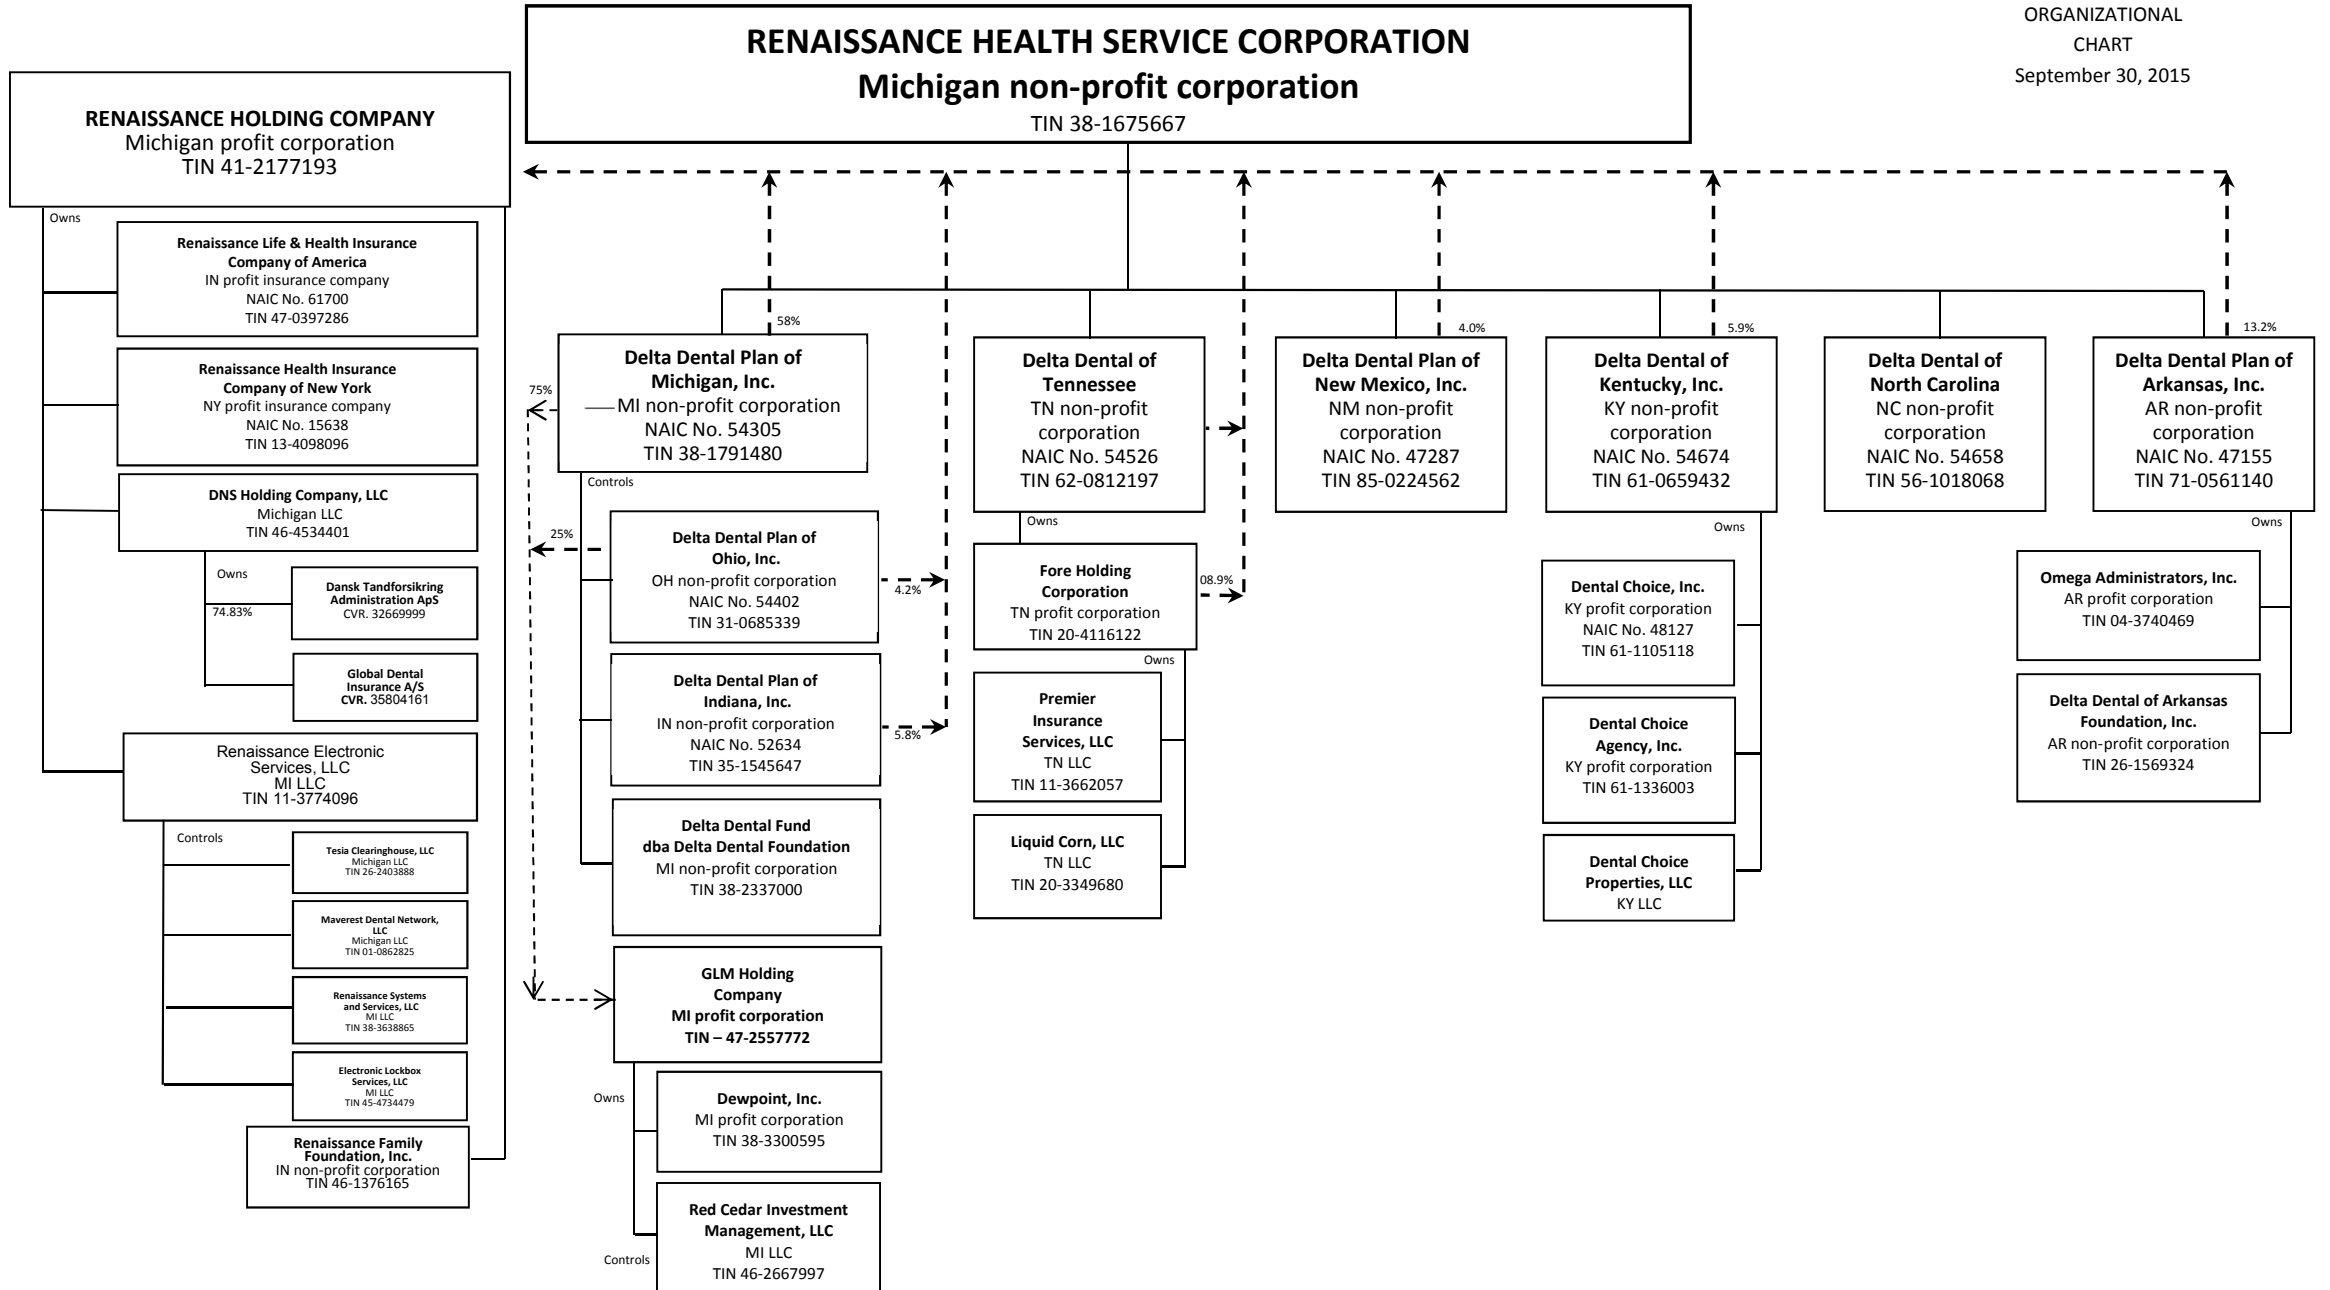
ORGANIZATIONAL CHART
September 30, 2015

RENAISSANCE HEALTH SERVICE CORPORATION
Michigan non-profit corporation
TIN 38-1675667

RENAISSANCE HOLDING COMPANY
Michigan profit corporation
TIN 41-2177193

Owns

Renaissance Life & Health Insurance Company of America
IN profit insurance company
NAIC No. 61700
TIN 47-0397286

Renaissance Health Insurance Company of New York
NY profit insurance company
NAIC No. 15638
TIN 13-4098096

DNS Holding Company, LLC
Michigan LLC
TIN 46-4534401

Owns
74.83%

Dansk Tandforsikring Administration ApS
CVR. 32669999

Global Dental Insurance A/S
CVR. 35804161

Renaissance Electronic Services, LLC
MI LLC
TIN 11-3774096

Controls

Tesia Clearinghouse, LLC
Michigan LLC
TIN 26-2403888

Maverest Dental Network, LLC
Michigan LLC
TIN 01-0862825

Renaissance Systems and Services, LLC
MI LLC
TIN 38-3638865

Electronic Lockbox Services, LLC
MI LLC
TIN 45-4734479

Renaissance Family Foundation, Inc.
IN non-profit corporation
TIN 46-1376165

58%
75%

Delta Dental Plan of Michigan, Inc.
MI non-profit corporation
NAIC No. 54305
TIN 38-1791480

Controls
25%

Delta Dental Plan of Ohio, Inc.
OH non-profit corporation
NAIC No. 54402
TIN 31-0685339

4.2%

Delta Dental Plan of Indiana, Inc.
IN non-profit corporation
NAIC No. 52634
TIN 35-1545647

5.8%

Delta Dental Fund dba Delta Dental Foundation
MI non-profit corporation
TIN 38-2337000

GLM Holding Company
MI profit corporation
TIN – 47-2557772

Owns

Dewpoint, Inc.
MI profit corporation
TIN 38-3300595

Red Cedar Investment Management, LLC
MI LLC
TIN 46-2667997

Controls

Delta Dental of Tennessee
TN non-profit corporation
NAIC No. 54526
TIN 62-0812197

Owns

Fore Holding Corporation
TN profit corporation
TIN 20-4116122

08.9%

Owns

Premier Insurance Services, LLC
TN LLC
TIN 11-3662057

Liquid Corn, LLC
TN LLC
TIN 20-3349680

4.0%

Delta Dental Plan of New Mexico, Inc.
NM non-profit corporation
NAIC No. 47287
TIN 85-0224562

5.9%

Delta Dental of Kentucky, Inc.
KY non-profit corporation
NAIC No. 54674
TIN 61-0659432

Owns

Dental Choice, Inc.
KY profit corporation
NAIC No. 48127
TIN 61-1105118

Dental Choice Agency, Inc.
KY profit corporation
TIN 61-1336003

Dental Choice Properties, LLC
KY LLC

Delta Dental of North Carolina
NC non-profit corporation
NAIC No. 54658
TIN 56-1018068

13.2%

Delta Dental Plan of Arkansas, Inc.
AR non-profit corporation
NAIC No. 47155
TIN 71-0561140

Owns

Omega Administrators, Inc.
AR profit corporation
TIN 04-3740469

Delta Dental of Arkansas Foundation, Inc.
AR non-profit corporation
TIN 26-1569324